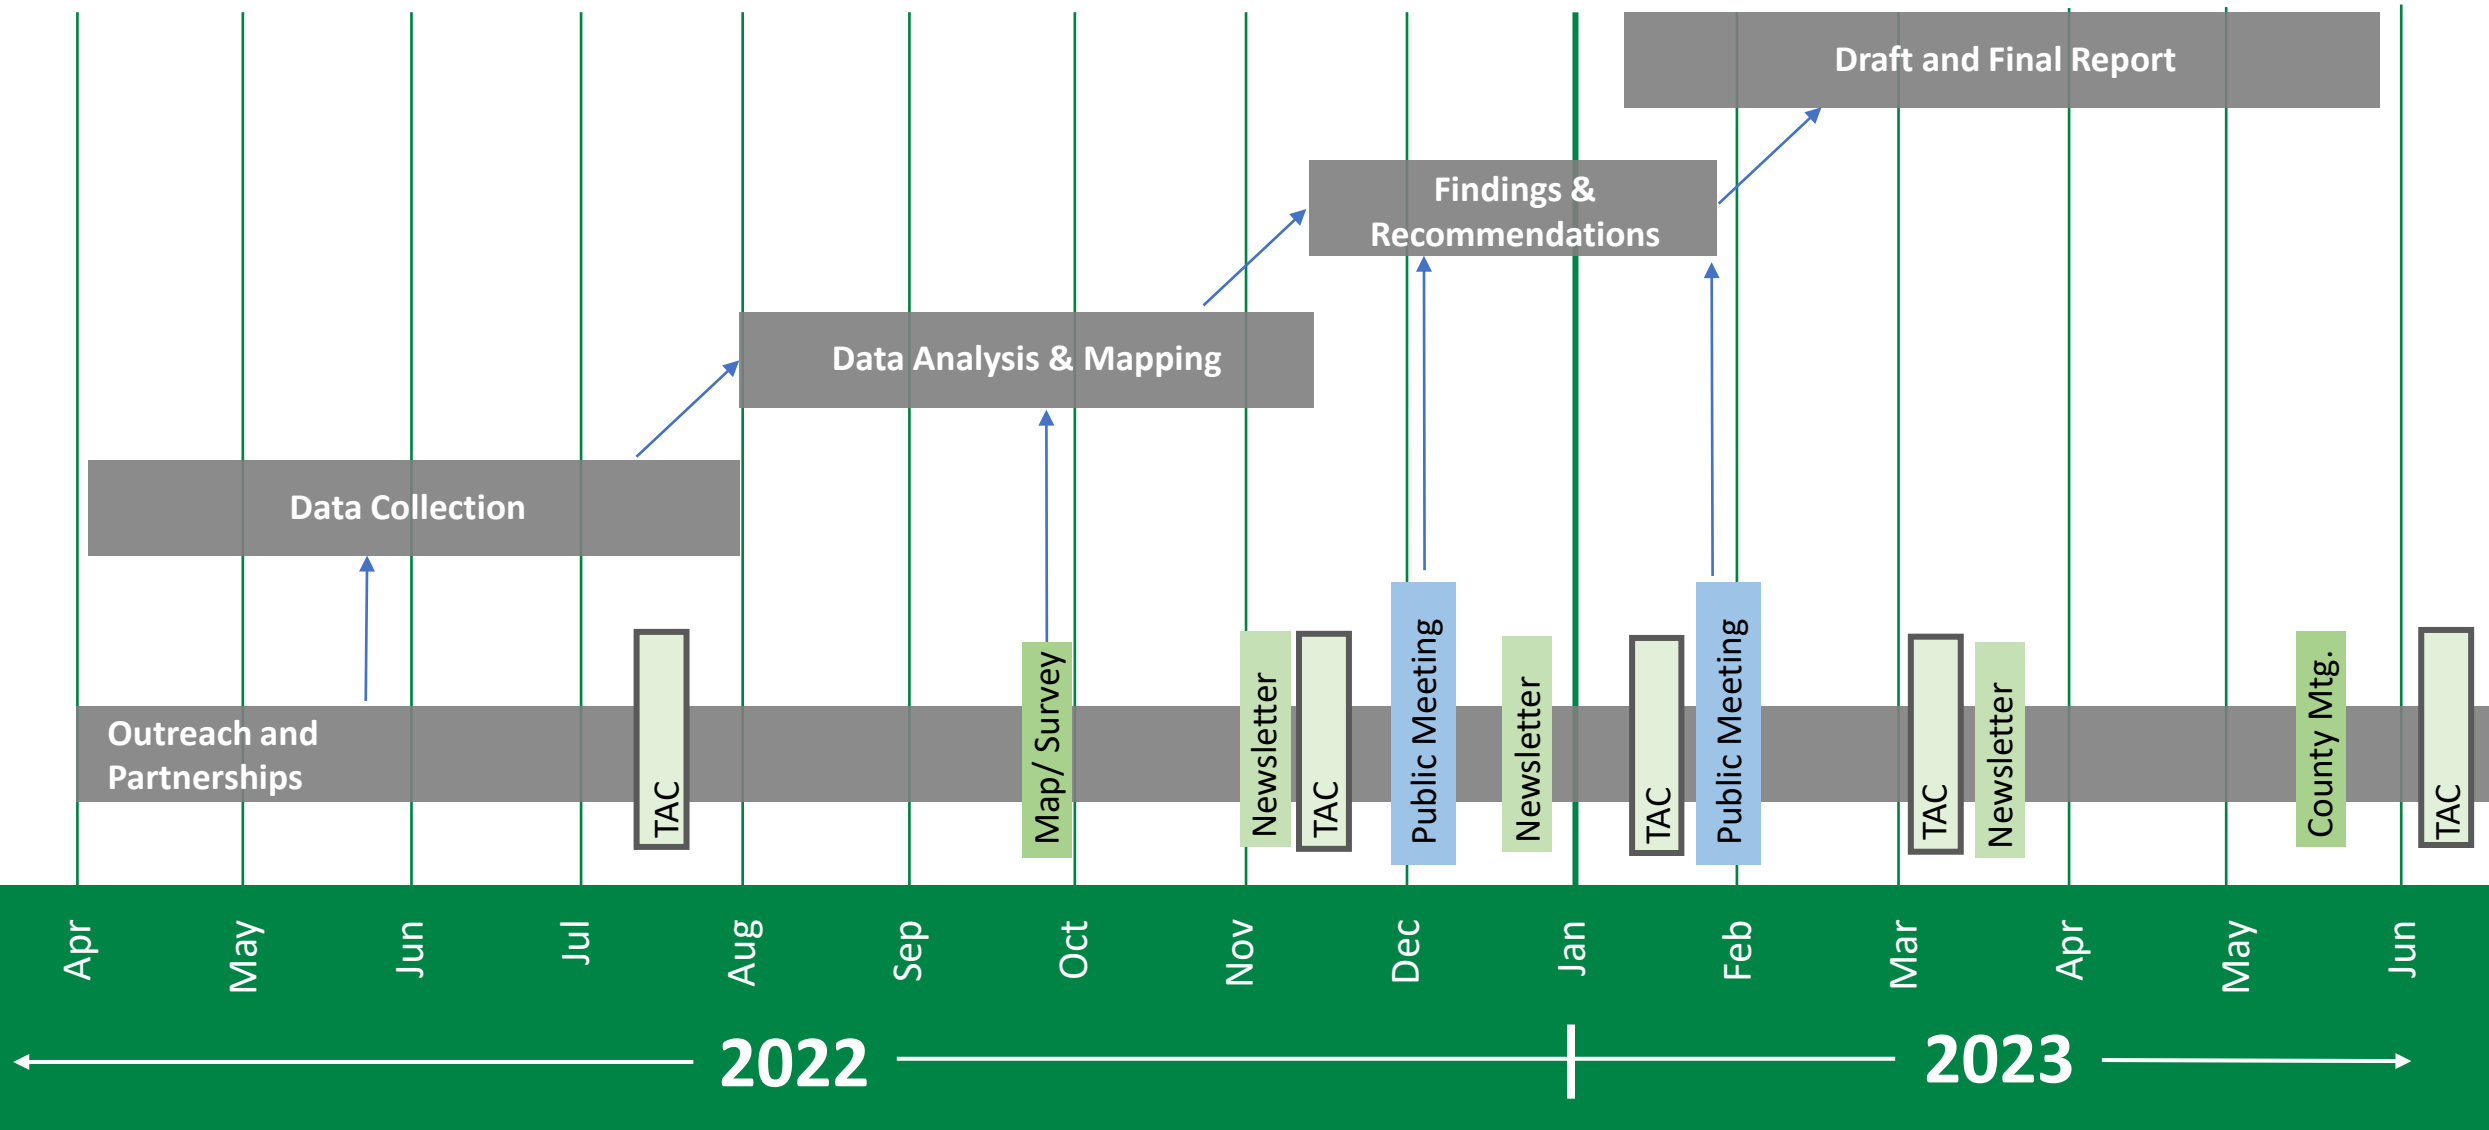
Draft and Final Report

Findings & Recommendations

Data Analysis & Mapping

Data Collection

Outreach and Partnerships

TAC

Map/ Survey

Newsletter

TAC

Public Meeting

Newsletter

TAC

Public Meeting

TAC

Newsletter

County Mtg.

TAC

Apr May Jun Jul Aug Sep Oct Nov Dec Jan Feb Mar Apr May Jun

2022

2023